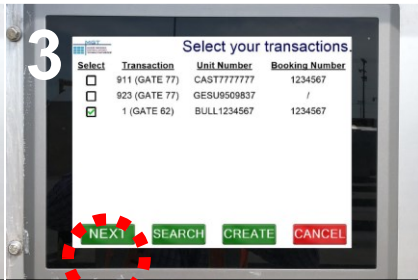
3

Select your transactions.

| Select | Transaction | Unit Number | Booking Number |
|---|---|---|---|
| ☐ | 911 (GATE 77) | CAST7777777 | 1234567 |
| ☐ | 923 (GATE 77) | GESU9509837 | / |
| ☑ | 1 (GATE 62) | BULL1234567 | 1234567 |

NEXT SEARCH CREATE CANCEL